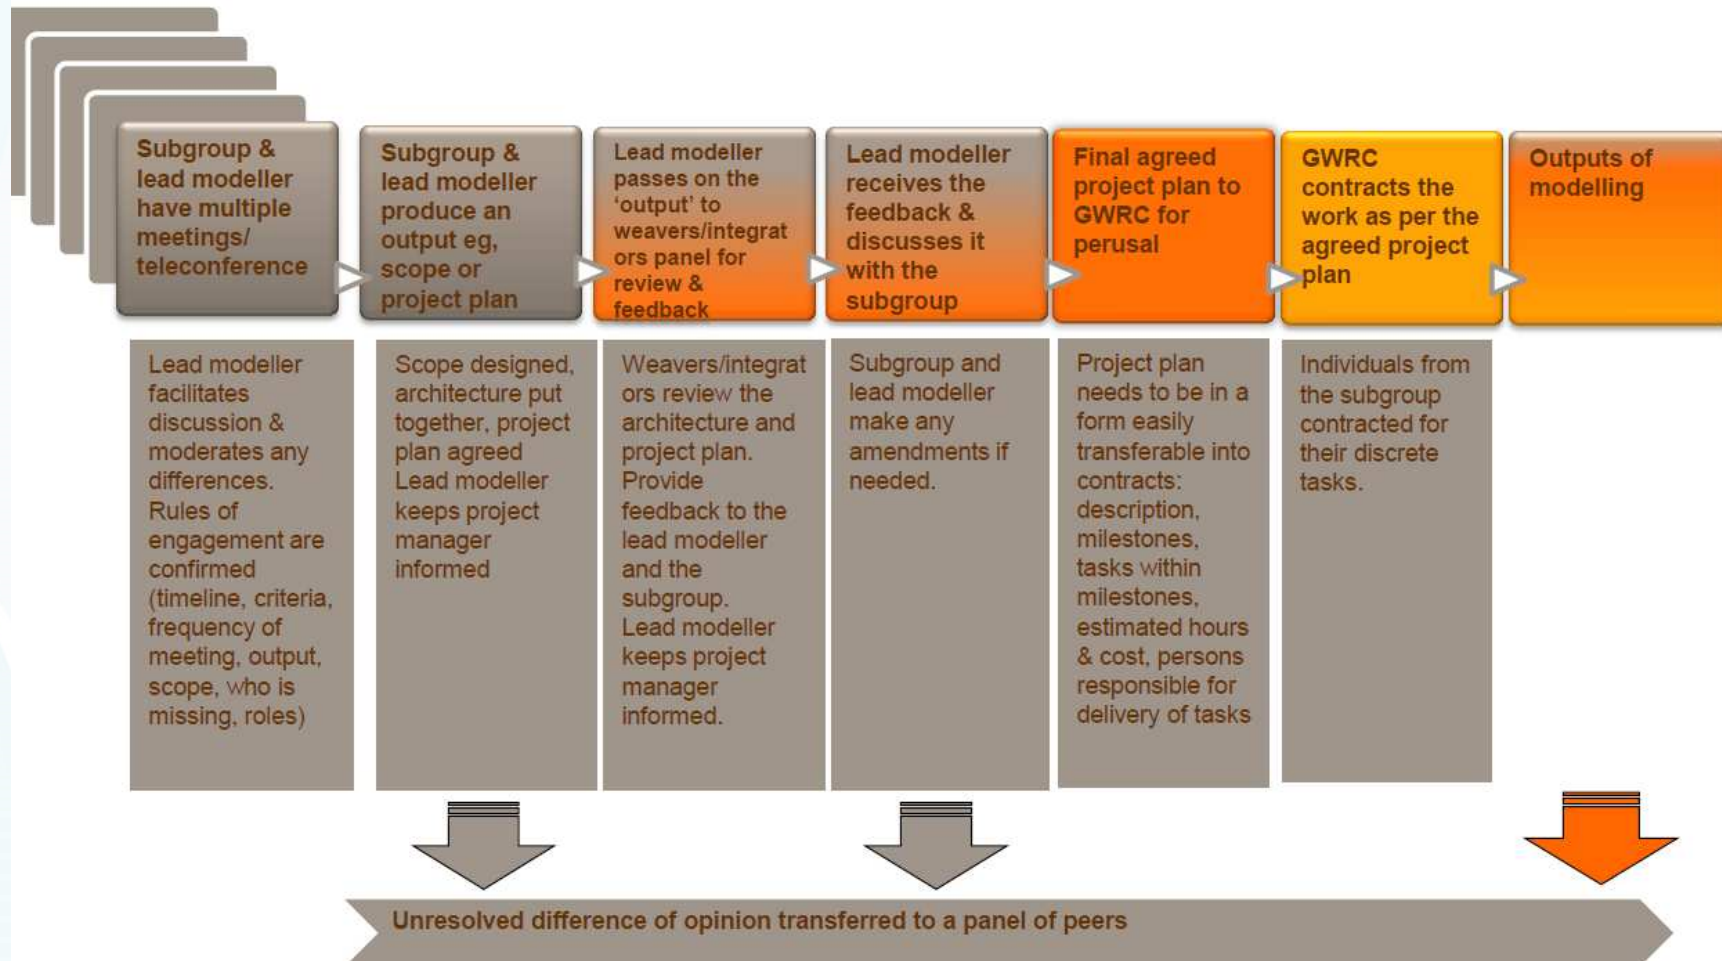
Subgroup & lead modeller have multiple meetings/ teleconference

Subgroup & lead modeller produce an output eg, scope or project plan

Lead modeller passes on the 'output' to weavers/integrators panel for review & feedback

Lead modeller receives the feedback & discusses it with the subgroup

Final agreed project plan to GWRC for perusal

GWRC contracts the work as per the agreed project plan

Outputs of modelling

Lead modeller facilitates discussion & moderates any differences. Rules of engagement are confirmed (timeline, criteria, frequency of meeting, output, scope, who is missing, roles)

Scope designed, architecture put together, project plan agreed Lead modeller keeps project manager informed

Weavers/integrators review the architecture and project plan. Provide feedback to the lead modeller and the subgroup. Lead modeller keeps project manager informed.

Subgroup and lead modeller make any amendments if needed.

Project plan needs to be in a form easily transferable into contracts: description, milestones, tasks within milestones, estimated hours & cost, persons responsible for delivery of tasks

Individuals from the subgroup contracted for their discrete tasks.

Unresolved difference of opinion transferred to a panel of peers